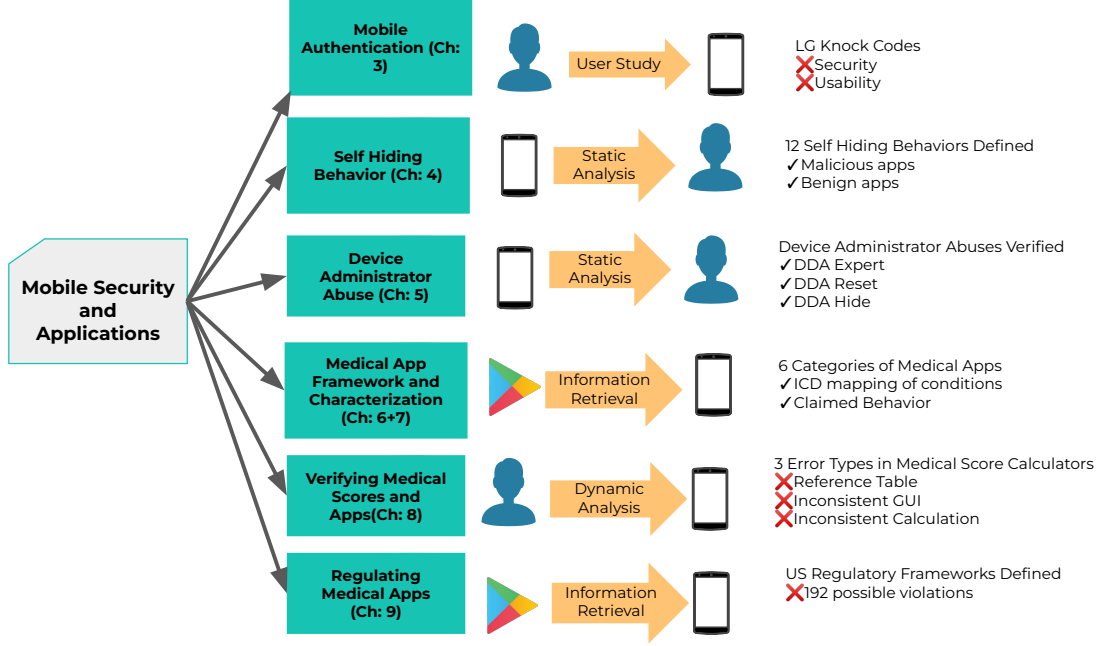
Mobile Security and Applications

Mobile Authentication (Ch: 3)

User Study

LG Knock Codes
❌Security
❌Usability

Self Hiding Behavior (Ch: 4)

Static Analysis

12 Self Hiding Behaviors Defined
✓Malicious apps
✓Benign apps

Device Administrator Abuse (Ch: 5)

Static Analysis

Device Administrator Abuses Verified
✓DDA Expert
✓DDA Reset
✓DDA Hide

Medical App Framework and Characterization (Ch: 6+7)

Information Retrieval

6 Categories of Medical Apps
✓ICD mapping of conditions
✓Claimed Behavior

Verifying Medical Scores and Apps(Ch: 8)

Dynamic Analysis

3 Error Types in Medical Score Calculators
❌Reference Table
❌Inconsistent GUI
❌Inconsistent Calculation

Regulating Medical Apps (Ch: 9)

Information Retrieval

US Regulatory Frameworks Defined
❌192 possible violations